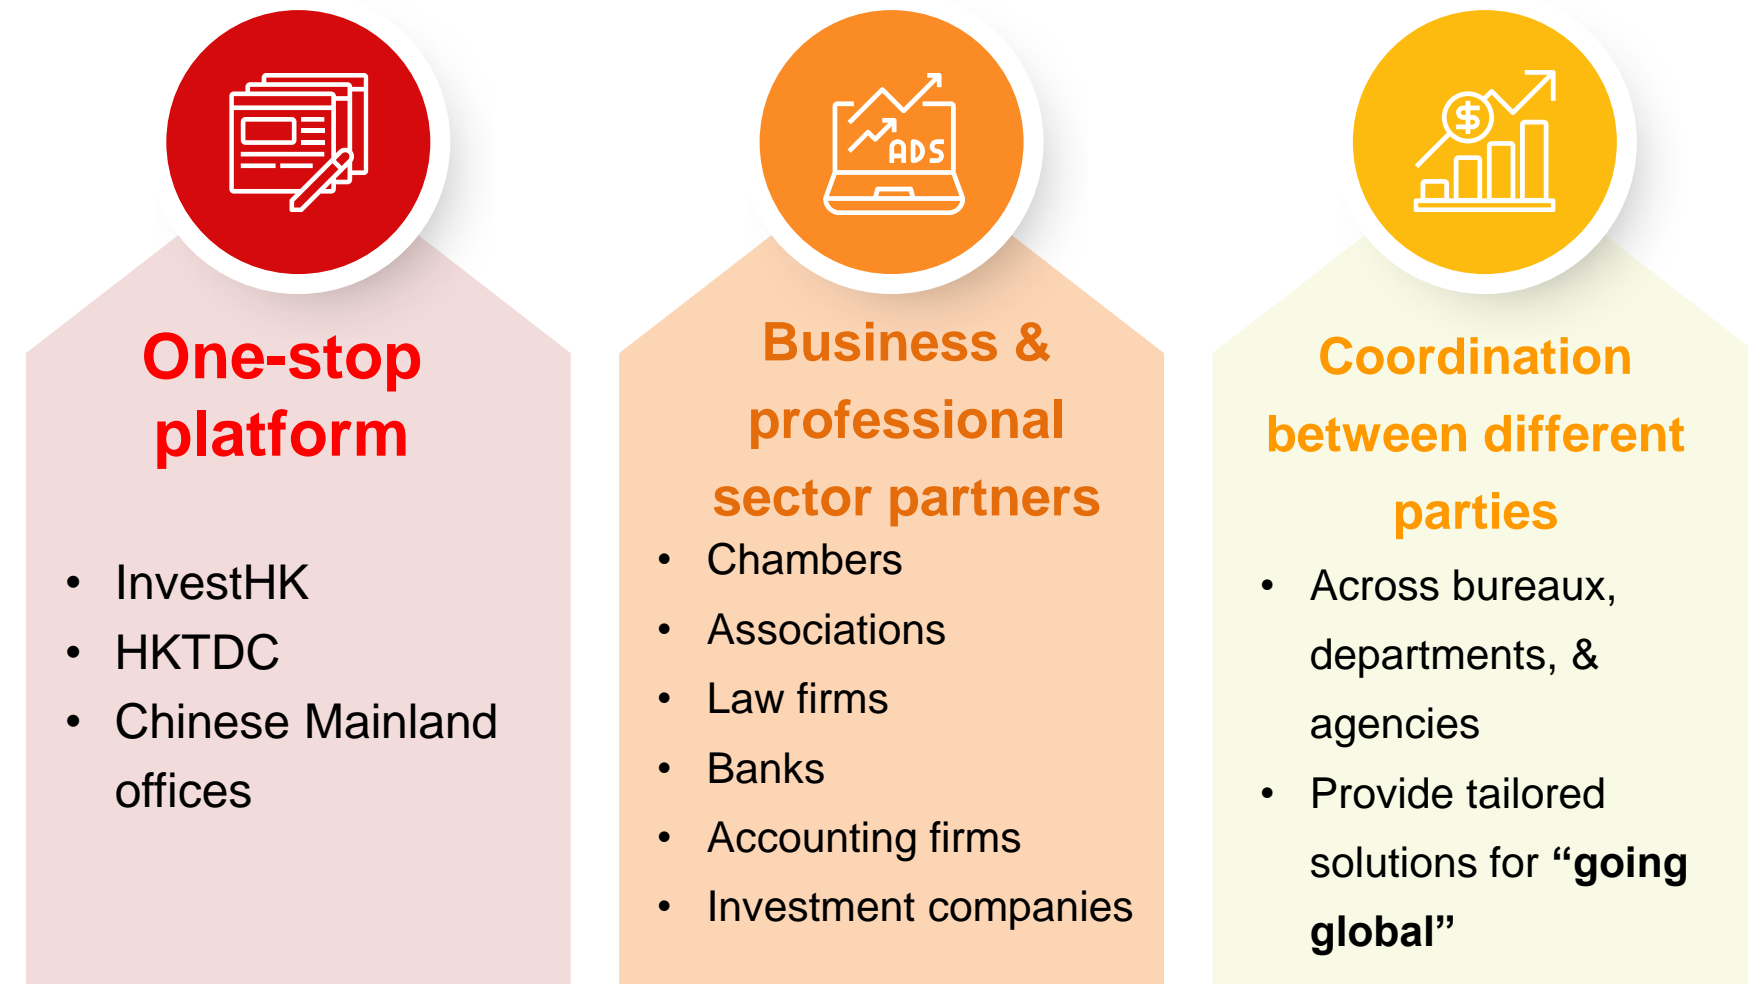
ADS

$

One-stop platform

- InvestHK
- HKTDC
- Chinese Mainland offices

Business & professional sector partners

- Chambers
- Associations
- Law firms
- Banks
- Accounting firms
- Investment companies

Coordination between different parties

- Across bureaux, departments, & agencies
- Provide tailored solutions for **"going global"**